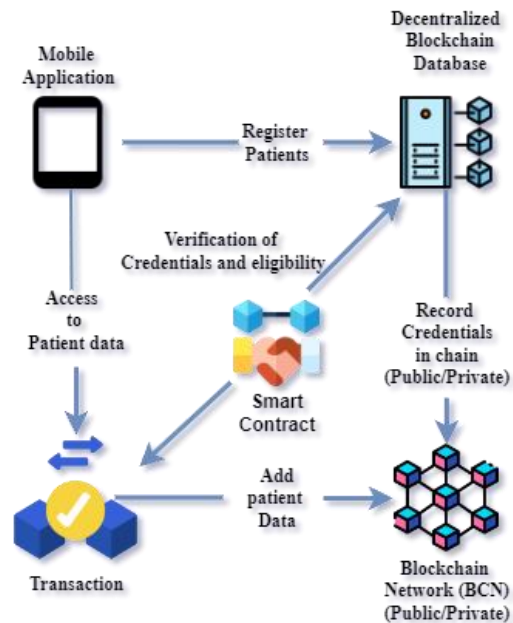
Mobile Application

Decentralized Blockchain Database

Register Patients

Verification of Credentials and eligibility

Access to Patient data

Record Credentials in chain (Public/Private)

Smart Contract

Add patient Data

Transaction

Blockchain Network (BCN) (Public/Private)